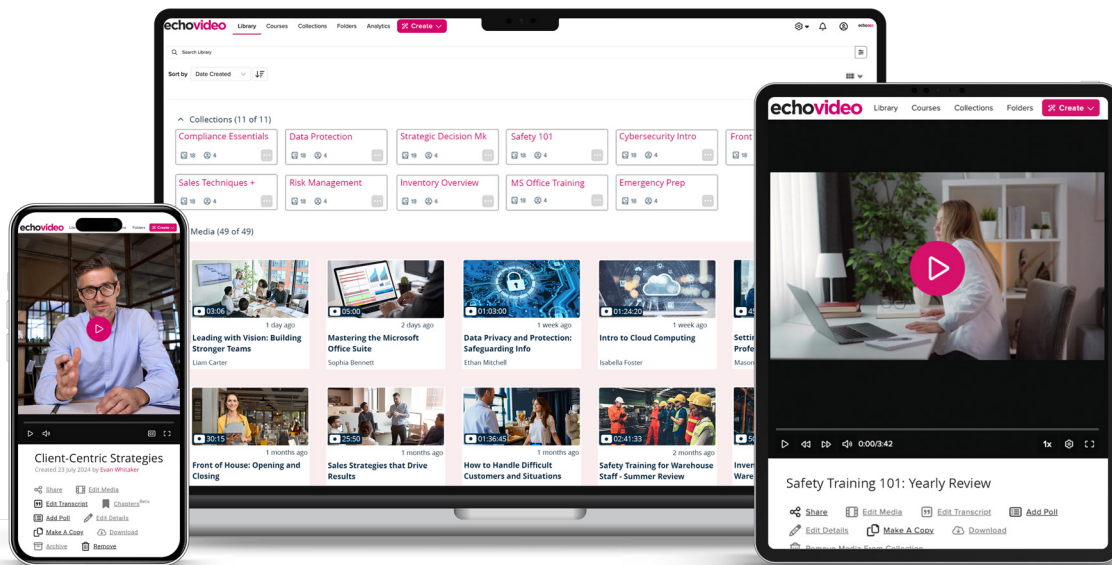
echovideo Library Courses Collections Folders Analytics Create

Search Library

Sort by Date Created

Collections (11 of 11)

Compliance Essentials 18 4
Data Protection 18 4
Strategic Decision Mk 18 4
Safety 101 18 4
Cybersecurity Intro 18 4
Front 18
Sales Techniques + 18 4
Risk Management 18 4
Inventory Overview 18 4
MS Office Training 18 4
Emergency Prep 18 4

Media (49 of 49)

03:06 1 day ago
Leading with Vision: Building Stronger Teams
Liam Carter

05:00 2 days ago
Mastering the Microsoft Office Suite
Sophia Bennett

01:03:00 1 week ago
Data Privacy and Protection: Safeguarding Info
Ethan Mitchell

01:24:20 1 week ago
Intro to Cloud Computing
Isabella Foster

Settin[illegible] Profe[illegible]
Mason

30:15 1 months ago
Front of House: Opening and Closing

25:50 1 months ago
Sales Strategies that Drive Results

01:36:45 1 months ago
How to Handle Difficult Customers and Situations

02:41:33 2 months ago
Safety Training for Warehouse Staff - Summer Review

Inven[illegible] Ware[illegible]

echovideo Library Courses Collections Folders Create

0:00/3:42 1x

Safety Training 101: Yearly Review

Share Edit Media Edit Transcript Add Poll
Edit Details Make A Copy Download
Remove Media From Collection

echovideo Folders Create

Client-Centric Strategies
Created 23 July 2024 by Evan Whitaker

Share Edit Media
Edit Transcript Chapters Beta
Add Poll Edit Details
Make A Copy Download
Archive Remove